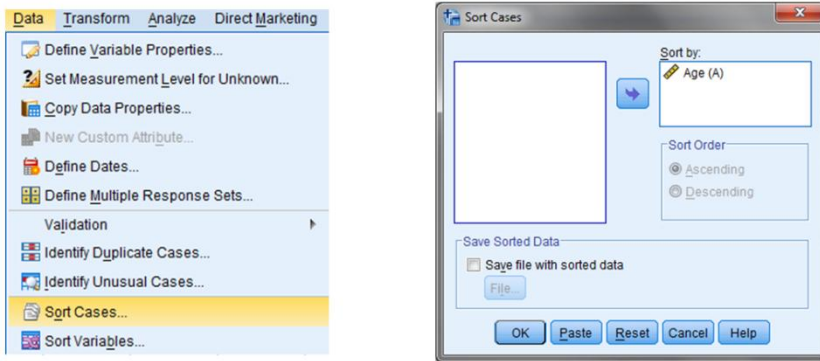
Data Transform Analyze Direct Marketing

Define Variable Properties...
Set Measurement Level for Unknown...
Copy Data Properties...
New Custom Attribute...
Define Dates...
Define Multiple Response Sets...
Validation
Identify Duplicate Cases...
Identify Unusual Cases...
Sort Cases...
Sort Variables...

Sort Cases

Sort by:
Age (A)

Sort Order
Ascending
Descending

Save Sorted Data
Save file with sorted data
File...

OK Paste Reset Cancel Help